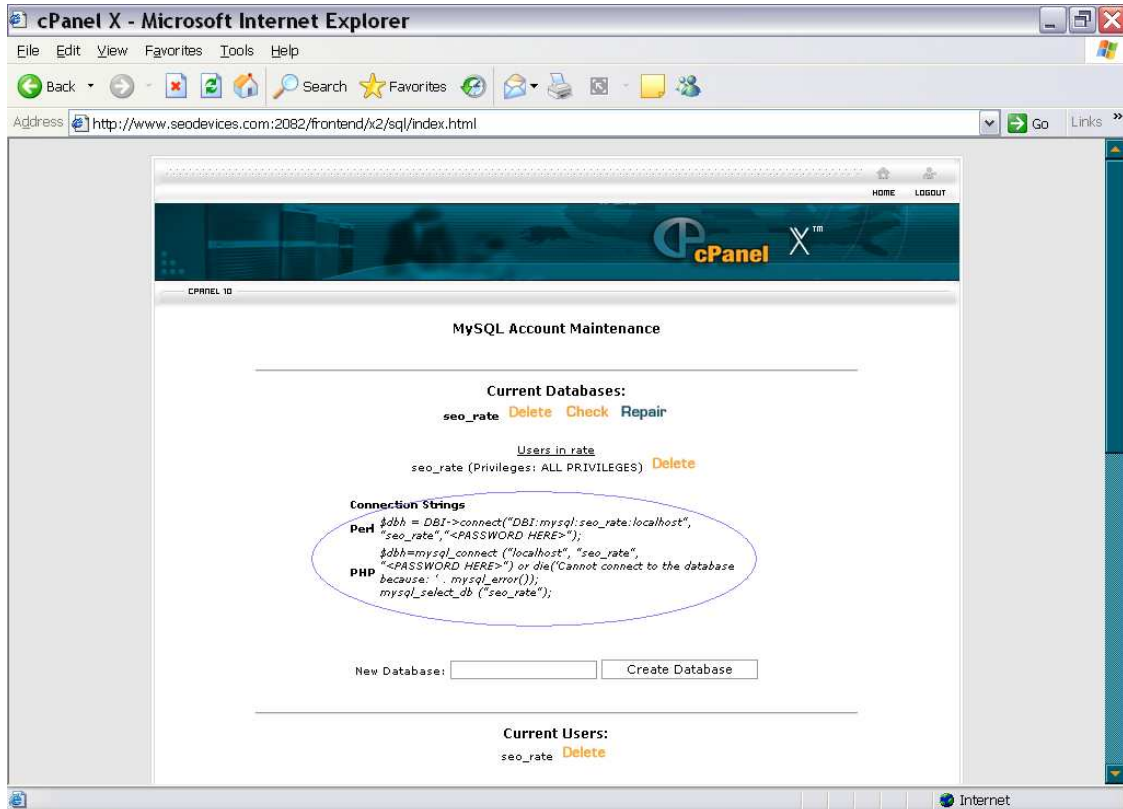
cPanel X - Microsoft Internet Explorer

File Edit View Favorites Tools Help

Back Search Favorites

Address http://www.seodevices.com:2082/frontend/x2/sql/index.html Go Links »

HOME LOGOUT

cPanel X™

CPANEL 10

MySQL Account Maintenance

Current Databases:

seo_rate Delete Check Repair

Users in rate

seo_rate (Privileges: ALL PRIVILEGES) Delete

Connection Strings

Perl $dbh = DBI->connect("DBI:mysql:seo_rate:localhost", "seo_rate","<PASSWORD HERE>");

PHP $dbh=mysql_connect ("localhost", "seo_rate", "<PASSWORD HERE>") or die('Cannot connect to the database because: ' . mysql_error()); mysql_select_db ("seo_rate");

New Database: Create Database

Current Users:

seo_rate Delete

Internet